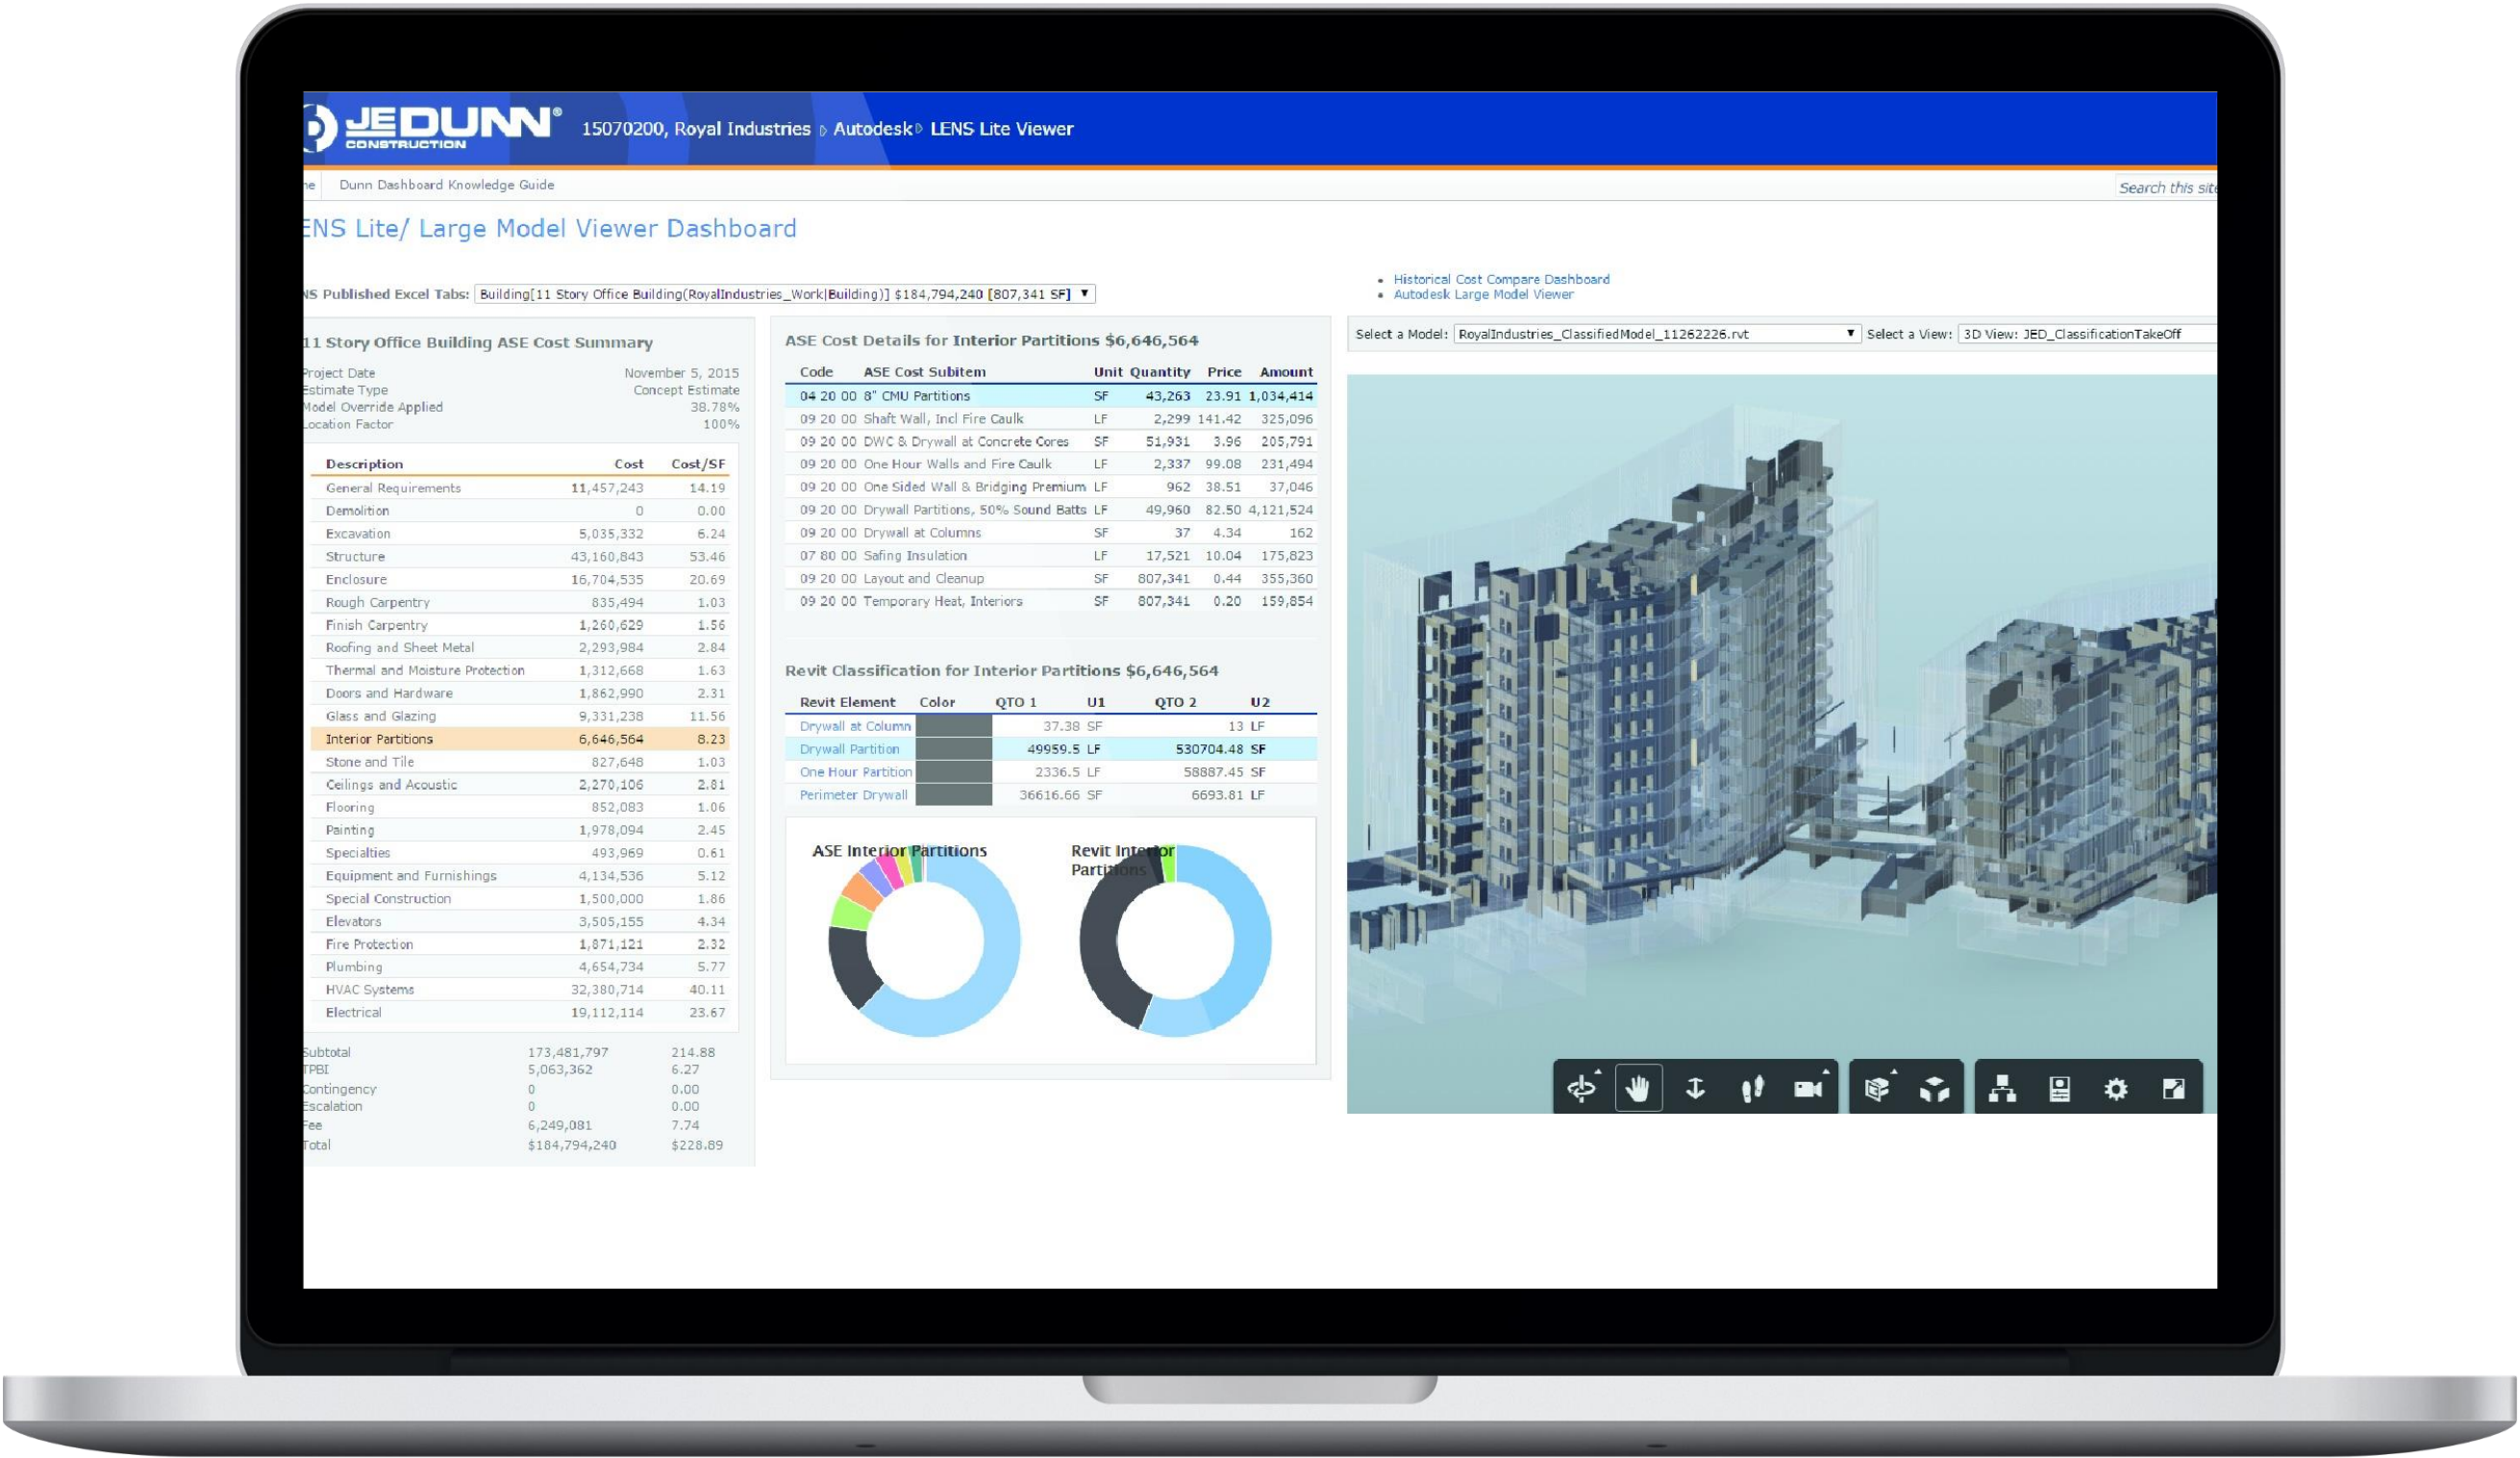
JEDUNN CONSTRUCTION 15070200, Royal Industries ▹ Autodesk ▹ LENS Lite Viewer

e Dunn Dashboard Knowledge Guide

Search this site

ENS Lite/ Large Model Viewer Dashboard

NS Published Excel Tabs: Building[11 Story Office Building(RoyalIndustries_Work|Building)] $184,794,240 [807,341 SF]

- Historical Cost Compare Dashboard
- Autodesk Large Model Viewer

11 Story Office Building ASE Cost Summary

Project Date November 5, 2015
Estimate Type Concept Estimate
Model Override Applied 38.78%
Location Factor 100%

| Description | Cost | Cost/SF |
|---|---|---|
| General Requirements | 11,457,243 | 14.19 |
| Demolition | 0 | 0.00 |
| Excavation | 5,035,332 | 6.24 |
| Structure | 43,160,843 | 53.46 |
| Enclosure | 16,704,535 | 20.69 |
| Rough Carpentry | 835,494 | 1.03 |
| Finish Carpentry | 1,260,629 | 1.56 |
| Roofing and Sheet Metal | 2,293,984 | 2.84 |
| Thermal and Moisture Protection | 1,312,668 | 1.63 |
| Doors and Hardware | 1,862,990 | 2.31 |
| Glass and Glazing | 9,331,238 | 11.56 |
| Interior Partitions | 6,646,564 | 8.23 |
| Stone and Tile | 827,648 | 1.03 |
| Ceilings and Acoustic | 2,270,106 | 2.81 |
| Flooring | 852,083 | 1.06 |
| Painting | 1,978,094 | 2.45 |
| Specialties | 493,969 | 0.61 |
| Equipment and Furnishings | 4,134,536 | 5.12 |
| Special Construction | 1,500,000 | 1.86 |
| Elevators | 3,505,155 | 4.34 |
| Fire Protection | 1,871,121 | 2.32 |
| Plumbing | 4,654,734 | 5.77 |
| HVAC Systems | 32,380,714 | 40.11 |
| Electrical | 19,112,114 | 23.67 |

| | | |
|---|---|---|
| Subtotal | 173,481,797 | 214.88 |
| TPBI | 5,063,362 | 6.27 |
| Contingency | 0 | 0.00 |
| Escalation | 0 | 0.00 |
| Fee | 6,249,081 | 7.74 |
| Total | $184,794,240 | $228.89 |

ASE Cost Details for Interior Partitions $6,646,564

| Code | ASE Cost Subitem | Unit | Quantity | Price | Amount |
|---|---|---|---|---|---|
| 04 20 00 | 8" CMU Partitions | SF | 43,263 | 23.91 | 1,034,414 |
| 09 20 00 | Shaft Wall, Incl Fire Caulk | LF | 2,299 | 141.42 | 325,096 |
| 09 20 00 | DWC & Drywall at Concrete Cores | SF | 51,931 | 3.96 | 205,791 |
| 09 20 00 | One Hour Walls and Fire Caulk | LF | 2,337 | 99.08 | 231,494 |
| 09 20 00 | One Sided Wall & Bridging Premium | LF | 962 | 38.51 | 37,046 |
| 09 20 00 | Drywall Partitions, 50% Sound Batts | LF | 49,960 | 82.50 | 4,121,524 |
| 09 20 00 | Drywall at Columns | SF | 37 | 4.34 | 162 |
| 07 80 00 | Safing Insulation | LF | 17,521 | 10.04 | 175,823 |
| 09 20 00 | Layout and Cleanup | SF | 807,341 | 0.44 | 355,360 |
| 09 20 00 | Temporary Heat, Interiors | SF | 807,341 | 0.20 | 159,854 |

Revit Classification for Interior Partitions $6,646,564

| Revit Element | Color | QTO 1 | U1 | QTO 2 | U2 |
|---|---|---|---|---|---|
| Drywall at Column | | 37.38 | SF | 13 | LF |
| Drywall Partition | | 49959.5 | LF | 530704.48 | SF |
| One Hour Partition | | 2336.5 | LF | 58887.45 | SF |
| Perimeter Drywall | | 36616.66 | SF | 6693.81 | LF |

ASE Interior Partitions
Revit Interior Partitions

Select a Model: RoyalIndustries_ClassifiedModel_11262226.rvt Select a View: 3D View: JED_ClassificationTakeOff